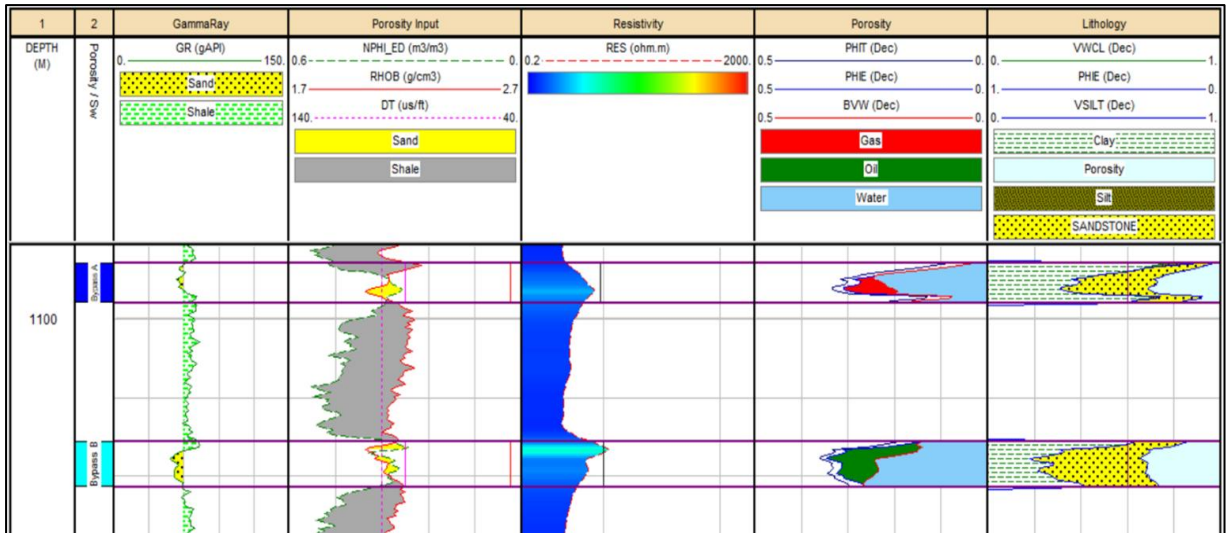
| 1 | 2 | GammaRay | Porosity Input | Resistivity | Porosity | Lithology |
|---|---|---|---|---|---|---|
| DEPTH (M) | Porosity / Sw | GR (gAPI) 0. 150. Sand Shale | NPHI_ED (m3/m3) 0.6 0. RHOB (g/cm3) 1.7 2.7 DT (us/ft) 140. 40. Sand Shale | RES (ohm.m) 0.2 2000. | PHIT (Dec) 0.5 0. PHIE (Dec) 0.5 0. BVW (Dec) 0.5 0. Gas Oil Water | VWCL (Dec) 0. 1. PHIE (Dec) 1. 0. VSILT (Dec) 0. 1. Clay Porosity Silt SANDSTONE |

1100

Bypass A

Bypass B